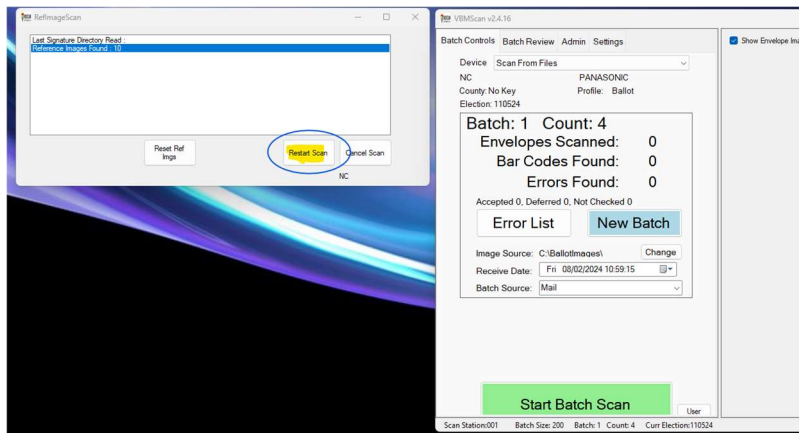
RefImageScan

Last Signature Directory Read :
Reference Images Found : 10

Reset Ref Imgs

Restart Scan

Cancel Scan

NC

VBMScan v2.4.16

Batch Controls | Batch Review | Admin | Settings

Device Scan From Files

NC PANASONIC

County: No Key Profile: Ballot

Election: 110524

Batch: 1 Count: 4

Envelopes Scanned: 0

Bar Codes Found: 0

Errors Found: 0

Accepted 0, Deferred 0, Not Checked 0

Error List

New Batch

Image Source: C:\BallotImages\

Change

Receive Date: Fri 08/02/2024 10:59:15

Batch Source: Mail

Start Batch Scan

User

Scan Station:001 Batch Size: 200 Batch: 1 Count: 4 Curr Election:110524

Show Envelope Ima